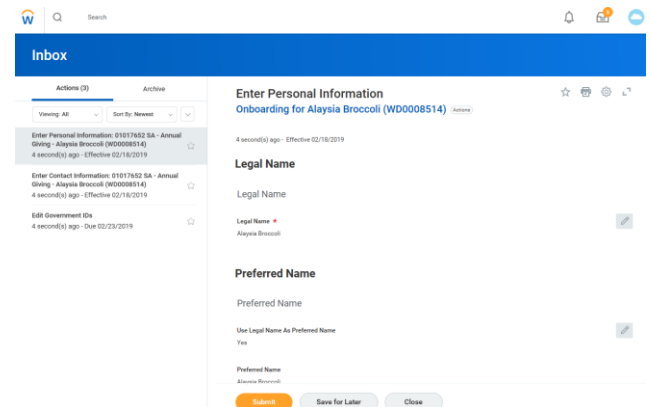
W Search

3

Inbox

Actions (3)

Archive

Viewing: All

Sort By: Newest

Enter Personal Information: 01017652 SA - Annual Giving - Alaysia Broccoli (WD0008514)
4 second(s) ago - Effective 02/18/2019

Enter Contact Information: 01017652 SA - Annual Giving - Alaysia Broccoli (WD0008514)
4 second(s) ago - Effective 02/18/2019

Edit Government IDs
4 second(s) ago - Due 02/23/2019

Enter Personal Information
Onboarding for Alaysia Broccoli (WD0008514) Actions

4 second(s) ago - Effective 02/18/2019

Legal Name

Legal Name

Legal Name *
Alaysia Broccoli

Preferred Name

Preferred Name

Use Legal Name As Preferred Name
Yes

Preferred Name
Alaysia Broccoli

Submit
Save for Later
Close